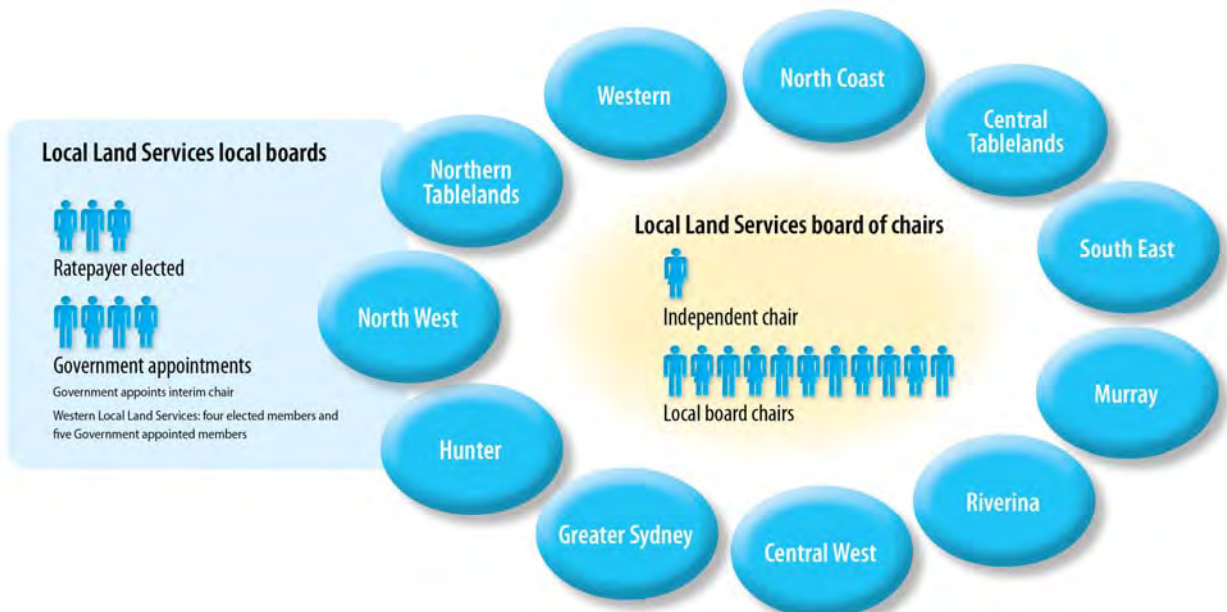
Local Land Services local boards

Ratepayer elected

Government appointments

Government appoints interim chair

Western Local Land Services: four elected members and five Government appointed members

Western

North Coast

Central Tablelands

Northern Tablelands

South East

North West

Murray

Hunter

Riverina

Greater Sydney

Central West

Local Land Services board of chairs

Independent chair

Local board chairs